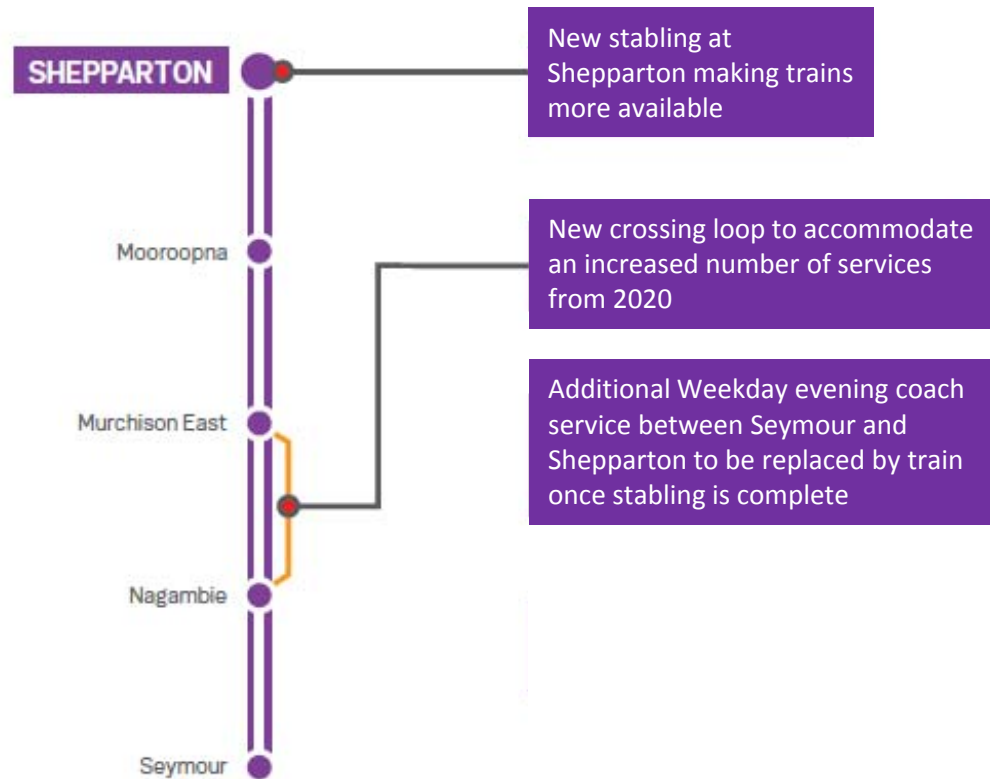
SHEPPARTON

New stabling at Shepparton making trains more available

Mooroopna

New crossing loop to accommodate an increased number of services from 2020

Murchison East

Additional Weekday evening coach service between Seymour and Shepparton to be replaced by train once stabling is complete

Nagambie

Seymour